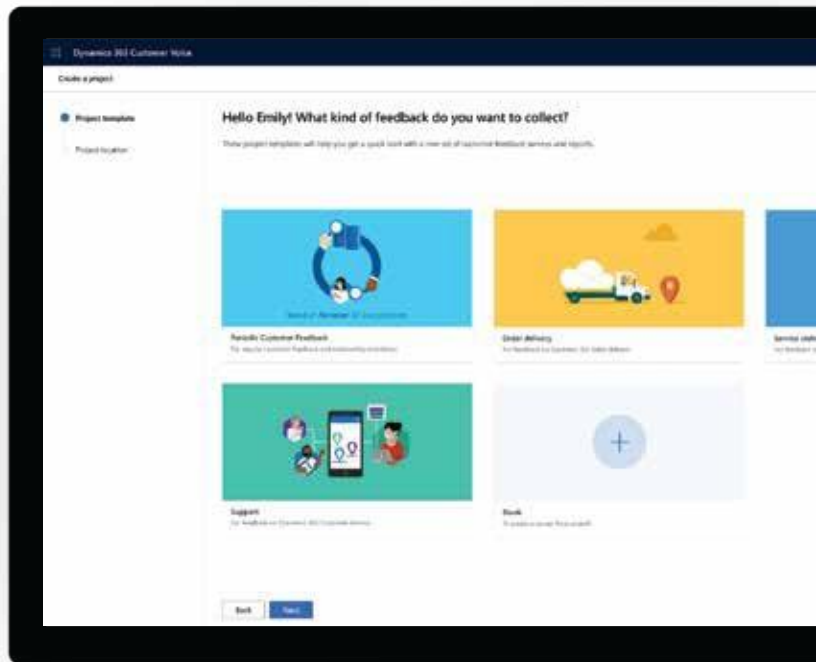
Dynamics 365 Customer Voice

Create a project

Project template

Project location

Hello Emily! What kind of feedback do you want to collect?

These project templates will help you get a quick start with a new set of customer feedback surveys and reports.

Periodic Customer Feedback

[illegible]

Order delivery

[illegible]

Service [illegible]

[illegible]

Support

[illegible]

Blank

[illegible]

Back

Next